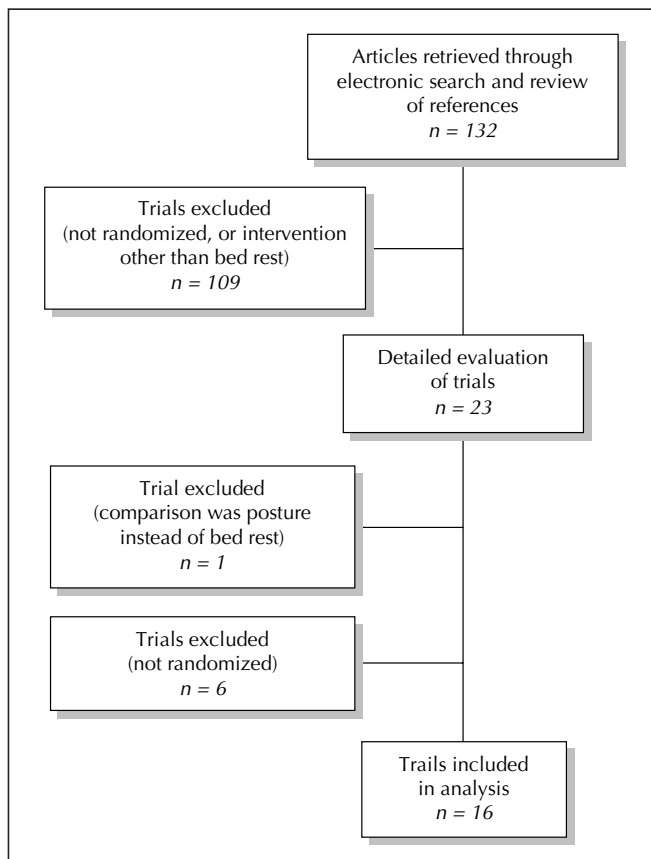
Articles retrieved through electronic search and review of references
$n = 132$

Trials excluded (not randomized, or intervention other than bed rest)
$n = 109$

Detailed evaluation of trials
$n = 23$

Trial excluded (comparison was posture instead of bed rest)
$n = 1$

Trials excluded (not randomized)
$n = 6$

Trails included in analysis
$n = 16$